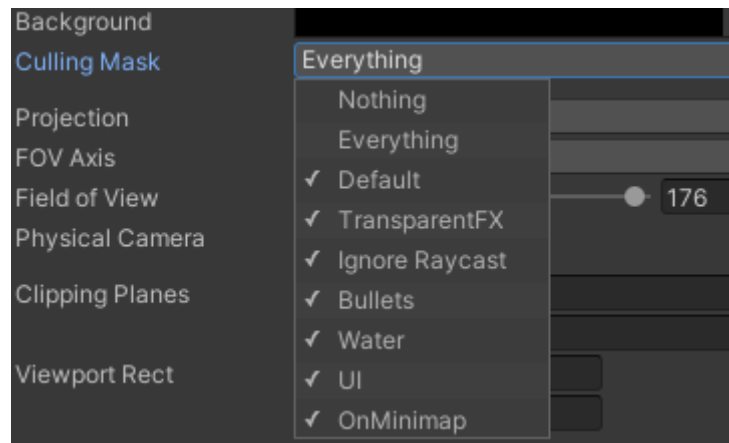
Background
Culling Mask
Everything
Projection
FOV Axis
Field of View
Physical Camera
Clipping Planes
Viewport Rect
Nothing
Everything
✓ Default
✓ TransparentFX
✓ Ignore Raycast
✓ Bullets
✓ Water
✓ UI
✓ OnMinimap
176